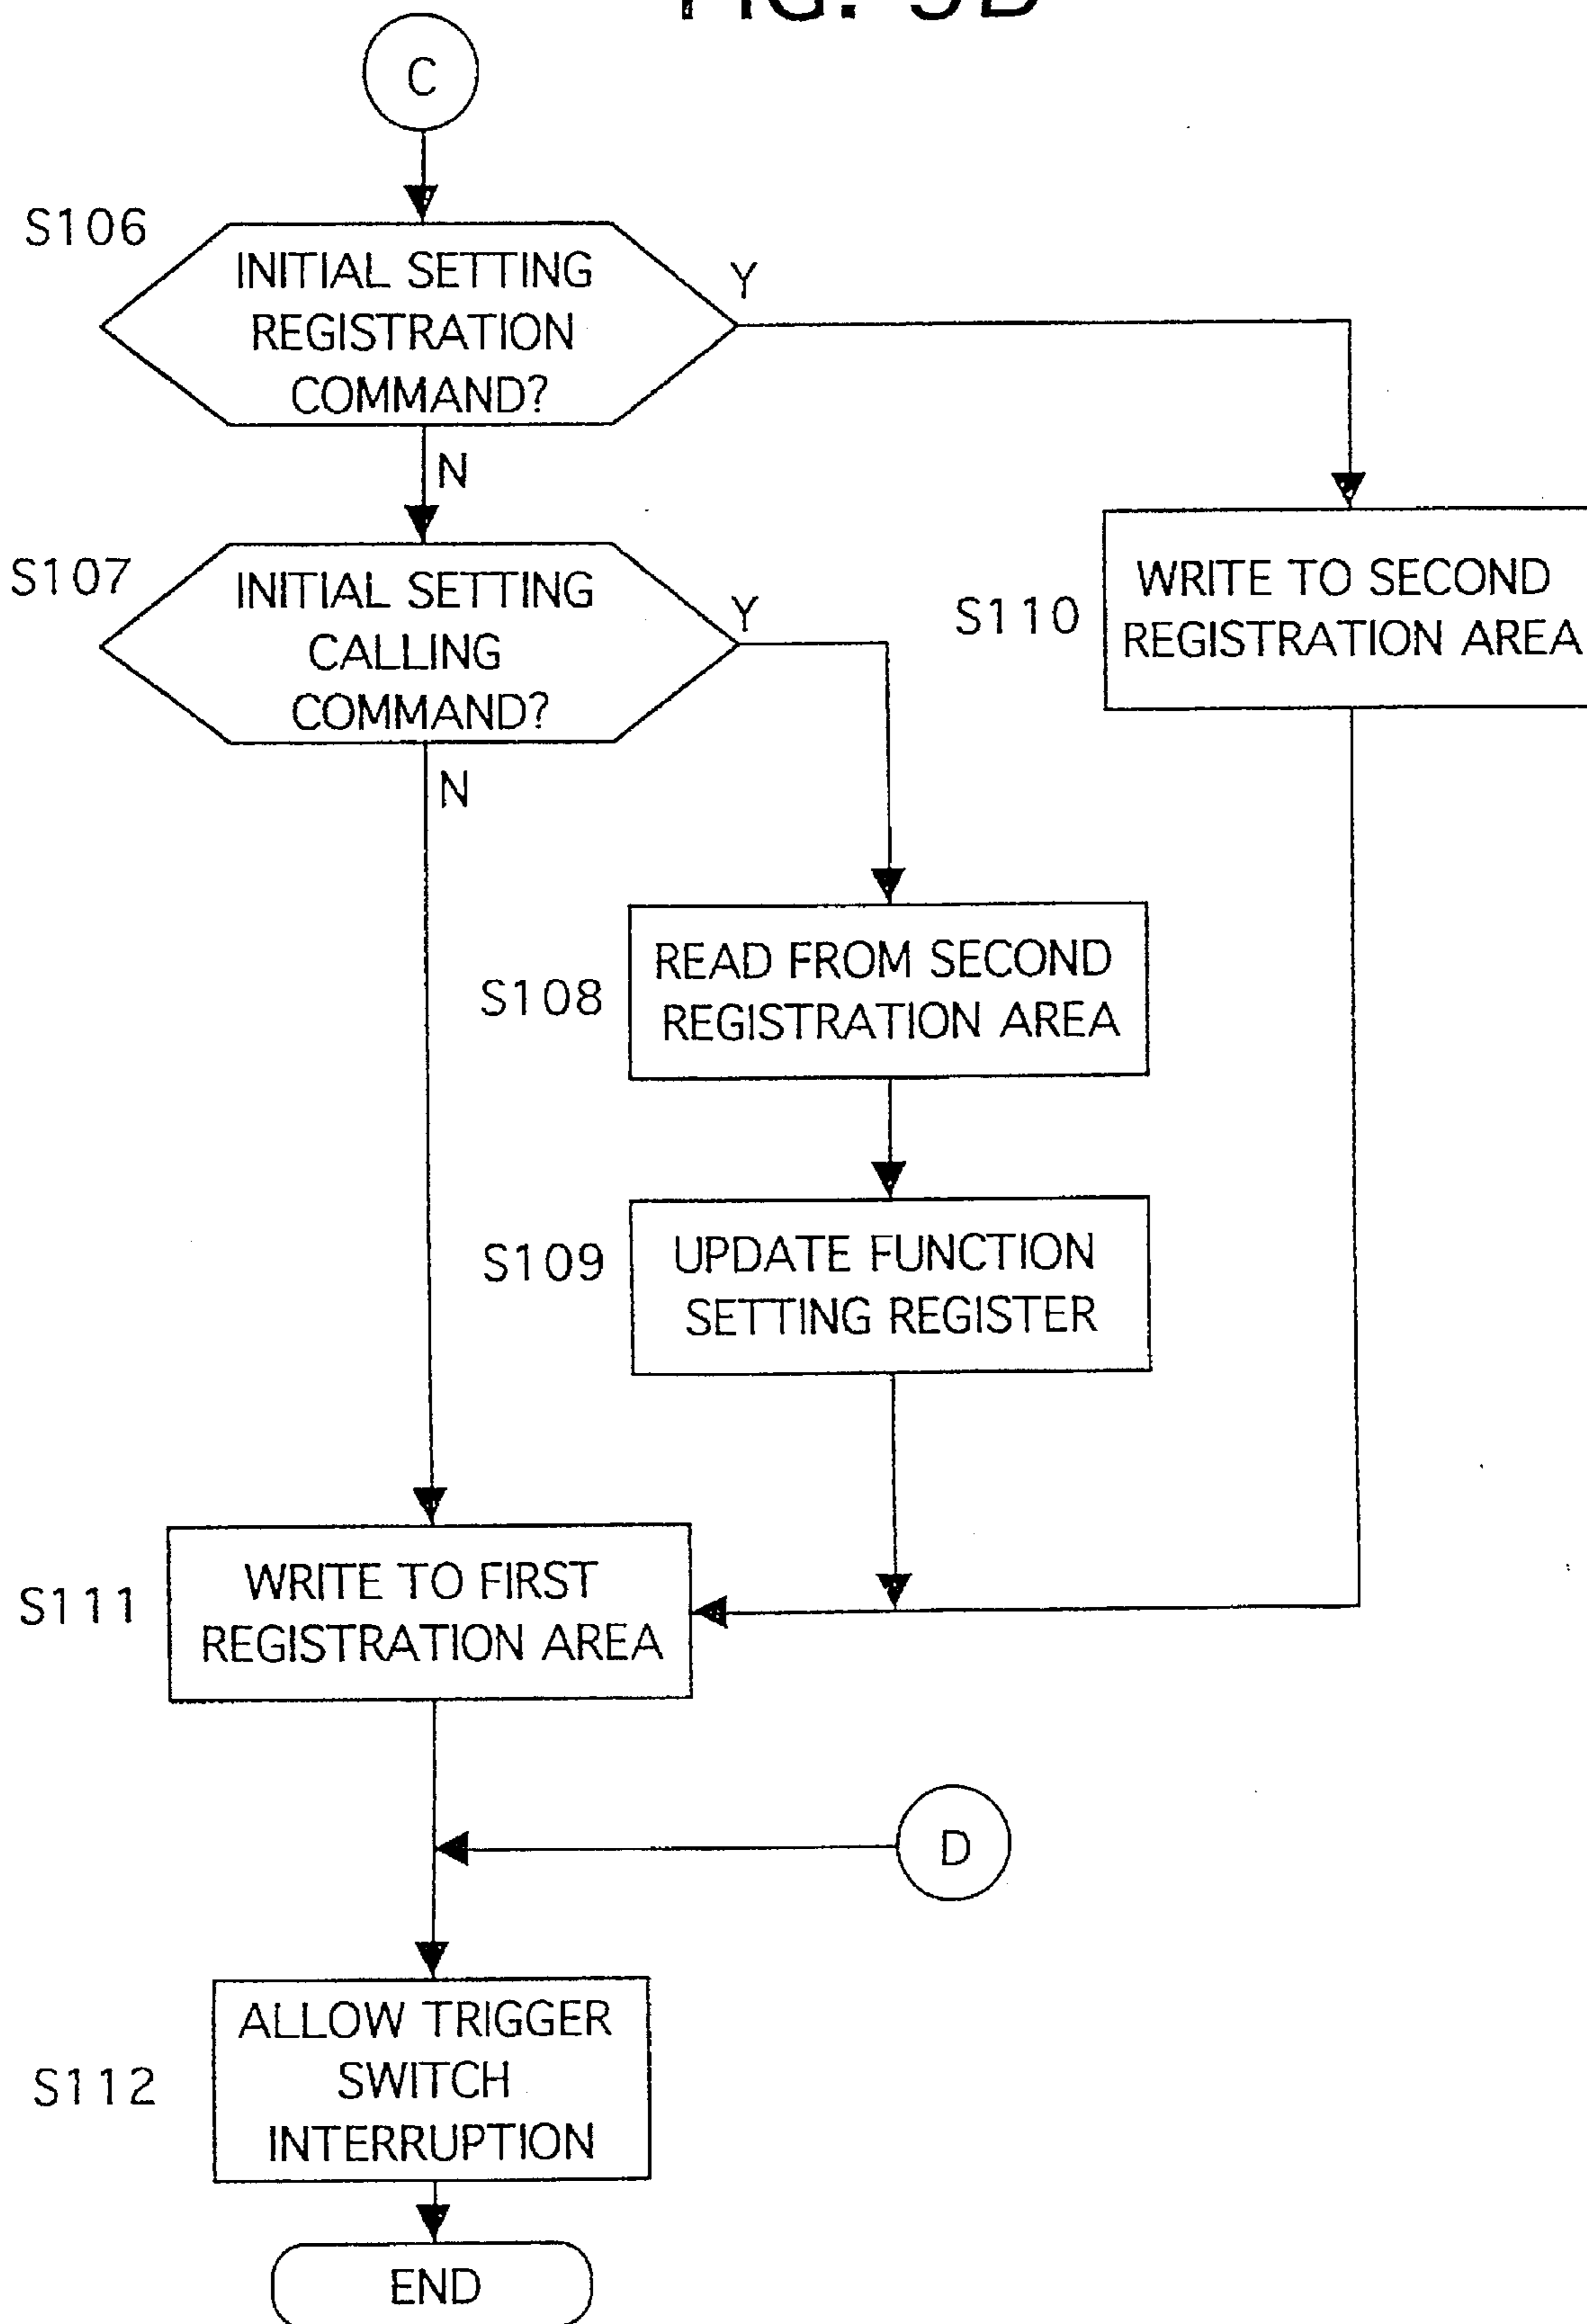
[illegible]

C

S106
INITIAL SETTING REGISTRATION COMMAND?

Y

N

S107
INITIAL SETTING CALLING COMMAND?

Y

N

S110
WRITE TO SECOND REGISTRATION AREA

S108
READ FROM SECOND REGISTRATION AREA

S109
UPDATE FUNCTION SETTING REGISTER

S111
WRITE TO FIRST REGISTRATION AREA

D

S112
ALLOW TRIGGER SWITCH INTERRUPTION

END